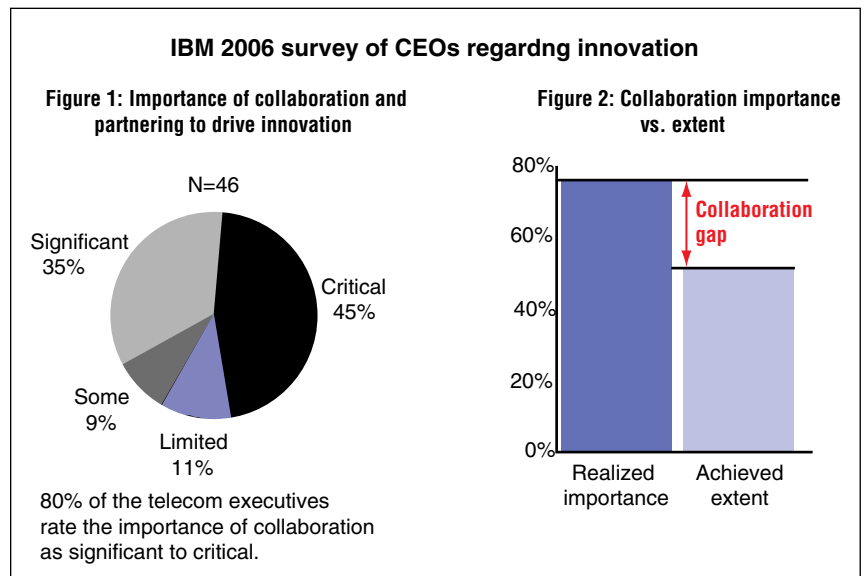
IBM 2006 survey of CEOs regardng innovation

Figure 1: Importance of collaboration and partnering to drive innovation

N=46

Significant 35%

Critical 45%

Some 9%

Limited 11%

80% of the telecom executives rate the importance of collaboration as significant to critical.

Figure 2: Collaboration importance vs. extent

80%
60%
40%
20%
0%

Collaboration gap

Realized importance

Achieved extent